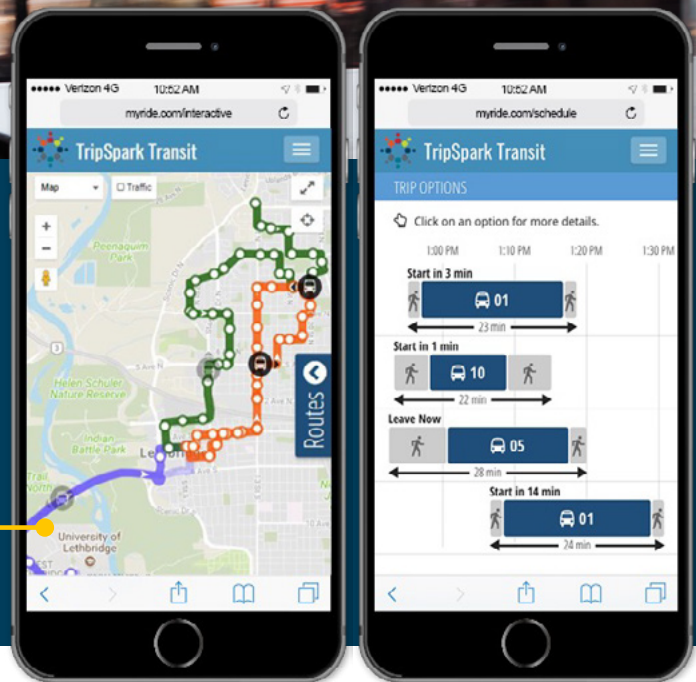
●●●●● Verizon 4G 10:52 AM

myride.com/interactive

TripSpark Transit

Map Traffic

+
−

Peenaquim Park

Helen Schuler Nature Reserve

Indian Battle Park

Lethbridge

University of Lethbridge

Routes

●●●●● Verizon 4G 10:52 AM

myride.com/schedule

TripSpark Transit

TRIP OPTIONS

Click on an option for more details.

1:00 PM 1:10 PM 1:20 PM 1:30 PM

Start in 3 min

01

23 min

Start in 1 min

10

22 min

Leave Now

05

28 min

Start in 14 min

01

24 min